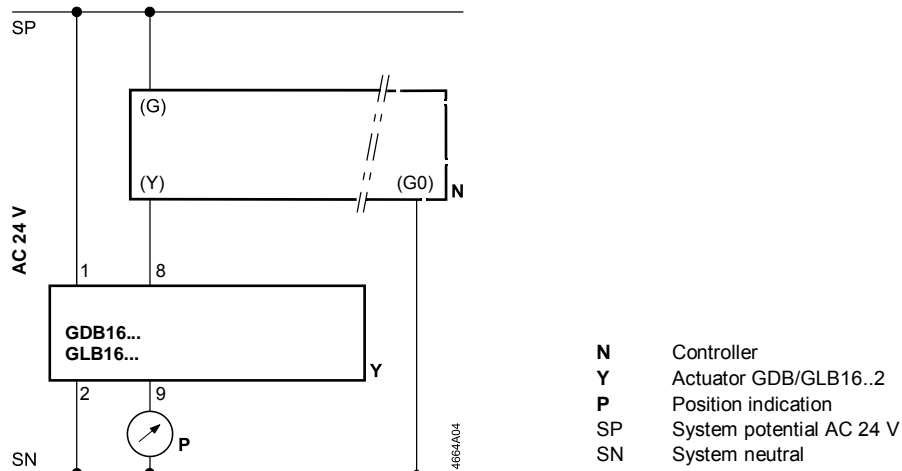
SP

(G)

(Y)

(G0)

N

AC 24 V

1

8

GDB16...
GLB16...

Y

2

9

P

SN

4664A04

| | |
|---|---|
| **N** | Controller |
| **Y** | Actuator GDB/GLB16..2 |
| **P** | Position indication |
| SP | System potential AC 24 V |
| SN | System neutral |